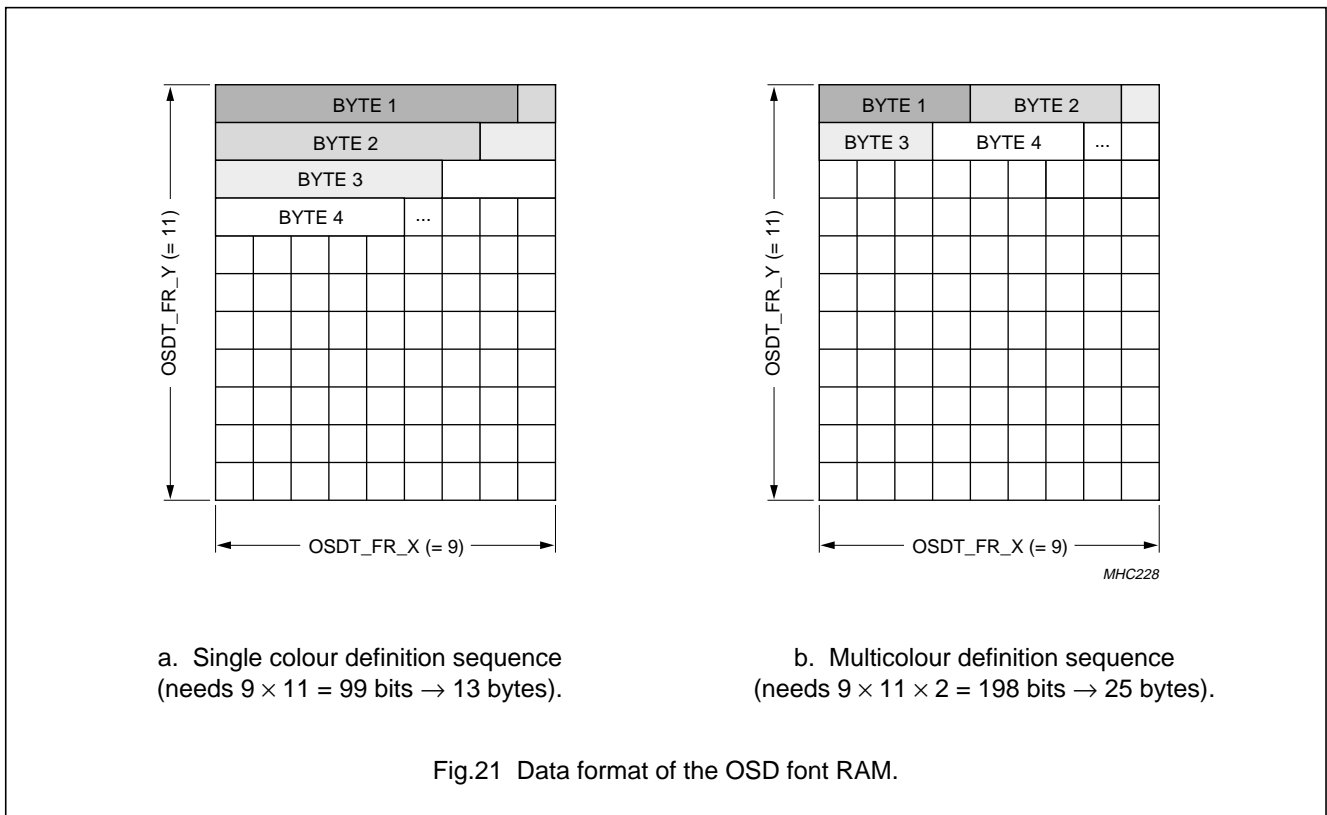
BYTE 1

BYTE 2

BYTE 3

BYTE 4

...

OSDT_FR_Y (= 11)

OSDT_FR_X (= 9)

BYTE 1

BYTE 2

BYTE 3

BYTE 4

...

OSDT_FR_Y (= 11)

OSDT_FR_X (= 9)

MHC228

a. Single colour definition sequence (needs $9 \times 11$ = 99 bits $\rightarrow$ 13 bytes).

b. Multicolour definition sequence (needs $9 \times 11 \times 2$ = 198 bits $\rightarrow$ 25 bytes).

Fig.21 Data format of the OSD font RAM.